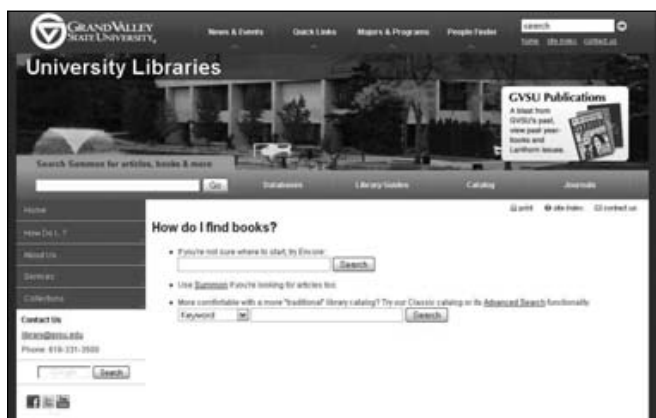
GRAND VALLEY STATE UNIVERSITY

News & Events Quick Links Majors & Programs People Finder

search

home site index contact us

University Libraries

GVSU Publications

A blast from GVSU's past, view past year-books and Lanthorn issues.

Search Summon for articles, books & more

Go

Databases Library Guides Catalog Journals

print site index contact us

Home

How Do I...?

About Us

Services

Collections

Contact Us

library@gvsu.edu

Phone: 616-331-3500

Search

How do I find books?

- If you're not sure where to start, try Encore:

Search

- Use Summon if you're looking for articles too.

- More comfortable with a more "traditional" library catalog? Try our Classic catalog or its Advanced Search functionality.

Keyword

Search